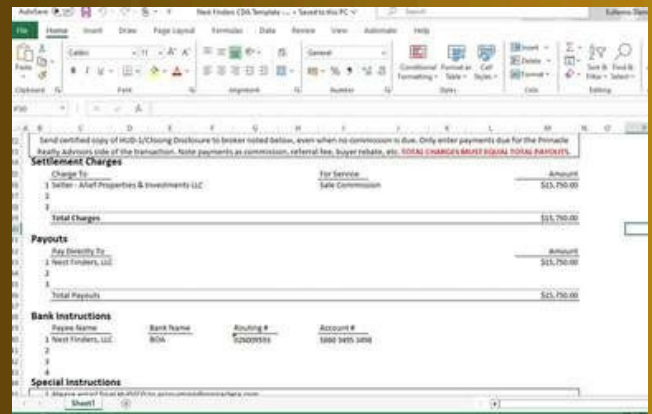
AutoSave Nest Finders CDA Template ... • Saved to this PC Search

File Home Insert Draw Page Layout Formulas Data Review View Automate Help

Calibri 11 General Conditional Formatting Format as Table Cell Styles Insert Delete Format Sort & Filter Find & Select

Clipboard Font Alignment Number Styles Cells Editing

P30

Send certified copy of HUD-1/Closing Disclosure to broker noted below, even when no commission is due. Only enter payments due for the Pinnacle Realty Advisors side of the transaction. Note payments as commission, referral fee, buyer rebate, etc. TOTAL CHARGES MUST EQUAL TOTAL PAYOUTS.

Settlement Charges

| Charge To | For Service | Amount |
|---|---|---|
| 1 Seller - Arief Properties & Investments LLC | Sale Commission | $15,750.00 |
| 2 | | |
| 3 | | |
| Total Charges | | $15,750.00 |

Payouts

| Pay Directly To | Amount |
|---|---|
| 1 Nest Finders, LLC | $15,750.00 |
| 2 | |
| 3 | |
| Total Payouts | $15,750.00 |

Bank Instructions

| Payee Name | Bank Name | Routing # | Account # |
|---|---|---|---|
| 1 Nest Finders, LLC | BOA | 026009593 | 5880 3495 3498 |
| 2 | | | |
| 3 | | | |
| 4 | | | |

Special Instructions

1 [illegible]

Sheet1